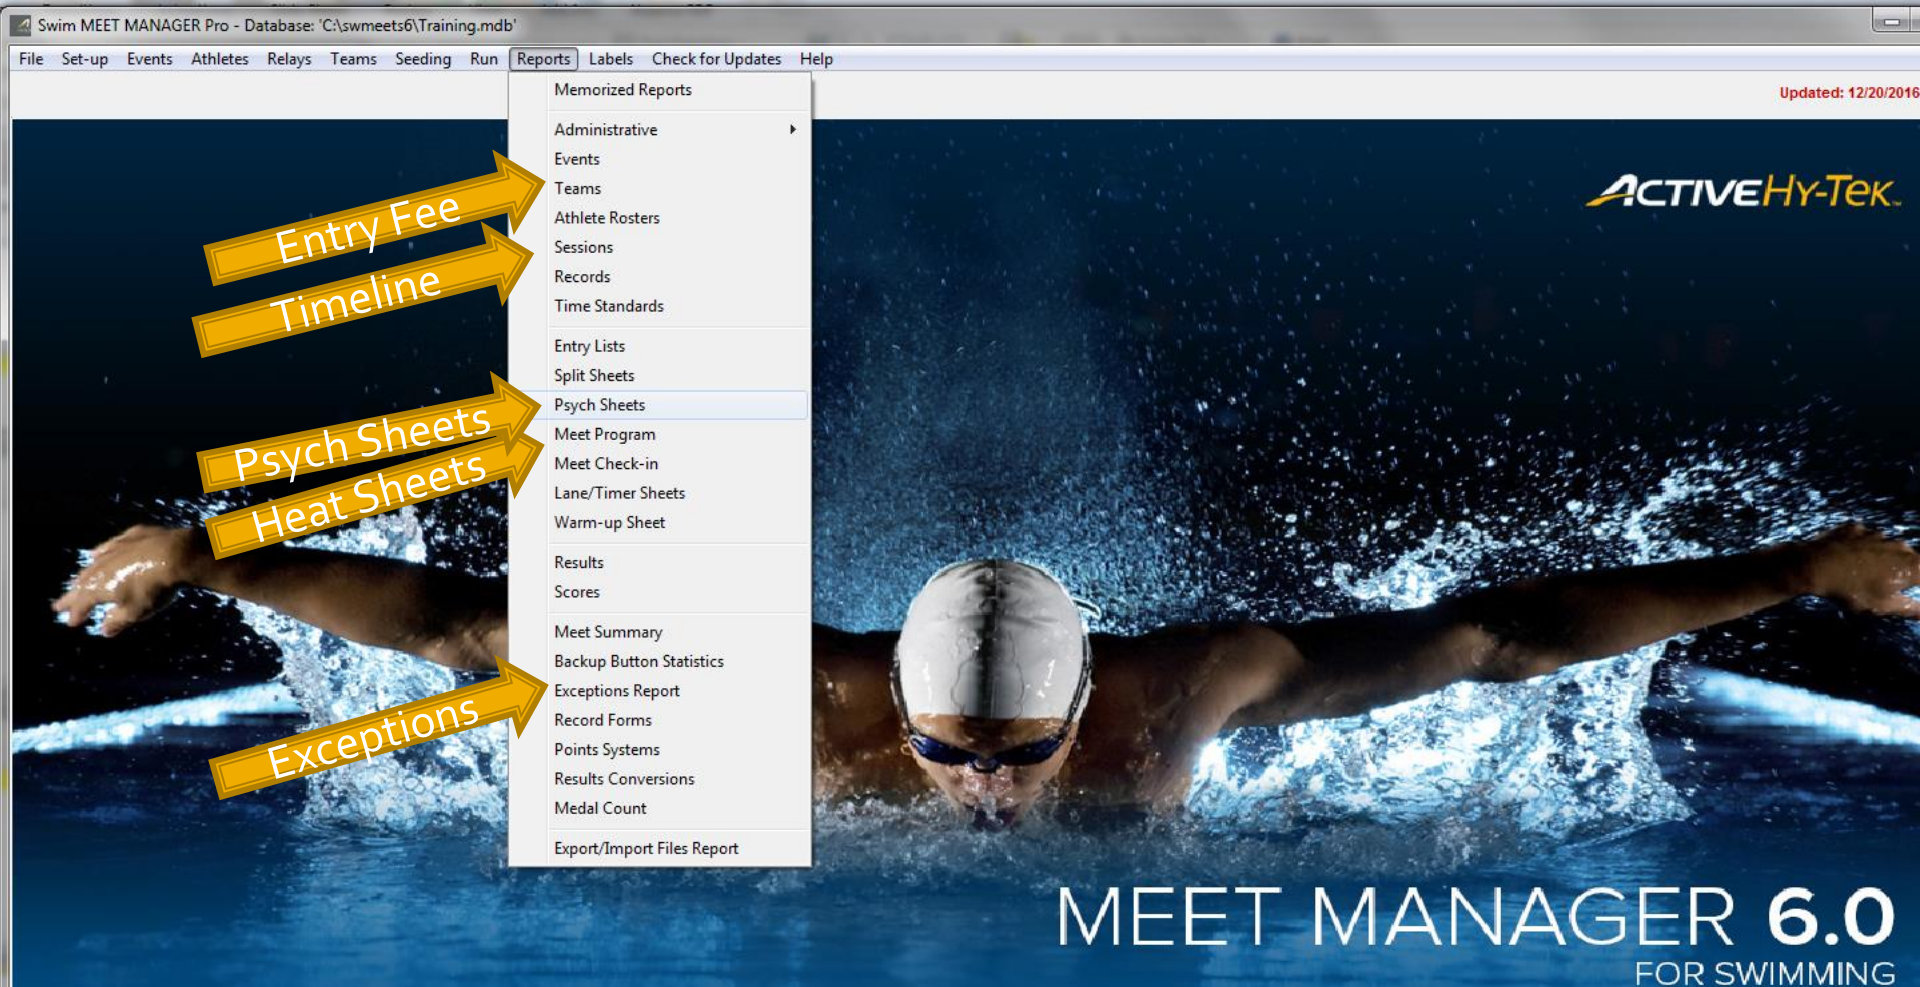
Swim MEET MANAGER Pro - Database: 'C:\swmeets6\Training.mdb'

File Set-up Events Athletes Relays Teams Seeding Run Reports Labels Check for Updates Help

Updated: 12/20/2016

Memorized Reports

Administrative
Events
Teams
Athlete Rosters
Sessions
Records
Time Standards

Entry Lists
Split Sheets
Psych Sheets
Meet Program
Meet Check-in
Lane/Timer Sheets
Warm-up Sheet

Results
Scores

Meet Summary
Backup Button Statistics
Exceptions Report
Record Forms
Points Systems
Results Conversions
Medal Count

Export/Import Files Report

Entry Fee
Timeline
Psych Sheets
Heat Sheets
Exceptions

ACTIVE Hy-Tek

MEET MANAGER 6.0
FOR SWIMMING